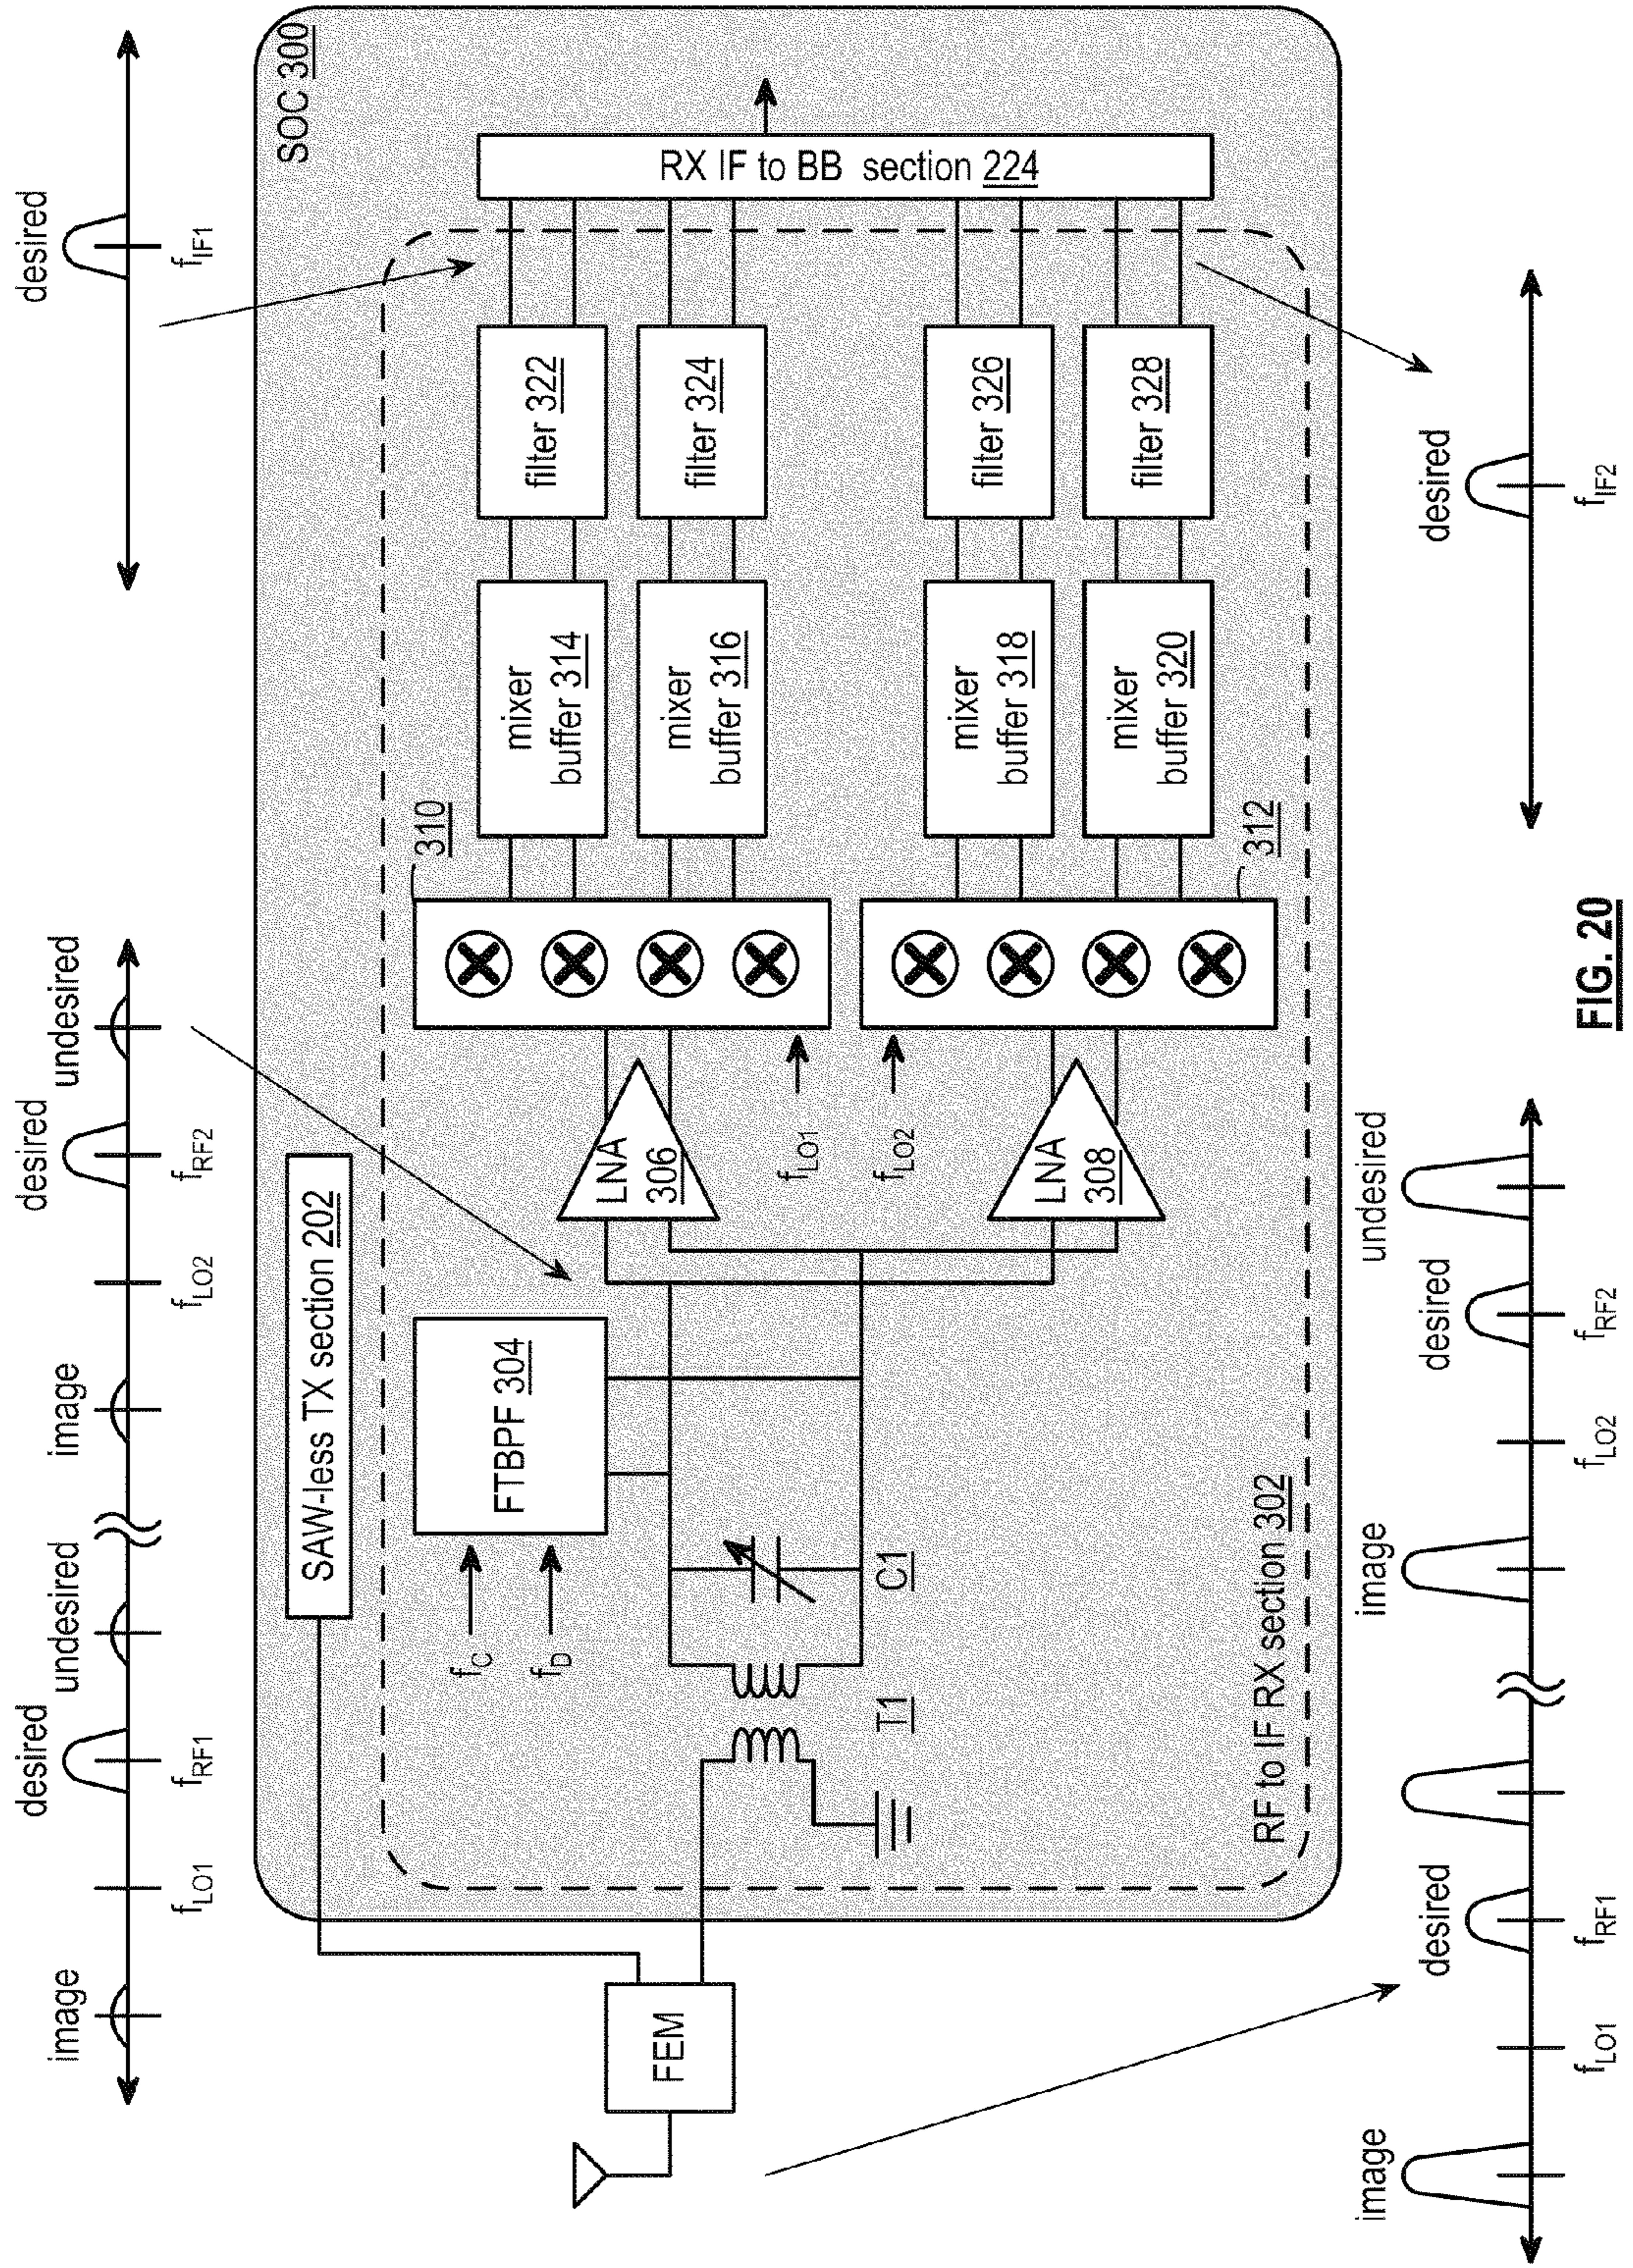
desired
$f_{IF1}$

SOC 300

RX IF to BB section 224

filter 322
filter 324
filter 326
filter 328

mixer buffer 314
mixer buffer 316
mixer buffer 318
mixer buffer 320

310
312

desired
$f_{IF2}$

image
$f_{LO1}$
desired
$f_{RF1}$
undesired
image
$f_{LO2}$
desired
$f_{RF2}$
undesired

SAW-less TX section 202

FTBPF 304
$f_C$
$f_D$

LNA 306
LNA 308
$f_{LO1}$
$f_{LO2}$

C1
T1

RF to IF RX section 302

FEM

image
$f_{LO1}$
desired
$f_{RF1}$
image
$f_{LO2}$
desired
$f_{RF2}$
undesired

FIG. 20